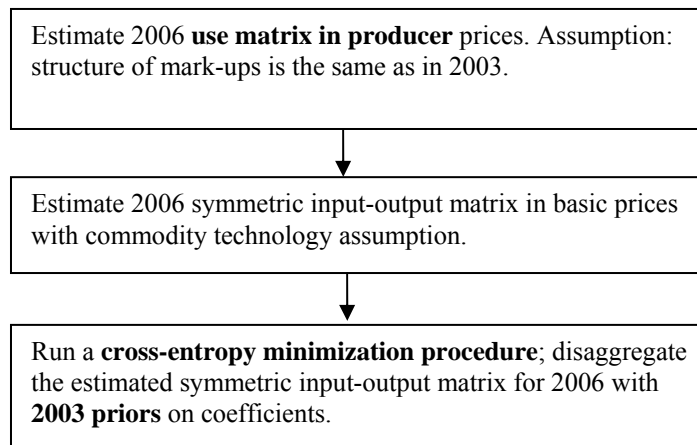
Estimate 2006 **use matrix in producer** prices. Assumption: structure of mark-ups is the same as in 2003.

Estimate 2006 symmetric input-output matrix in basic prices with commodity technology assumption.

Run a **cross-entropy minimization procedure**; disaggregate the estimated symmetric input-output matrix for 2006 with **2003 priors** on coefficients.